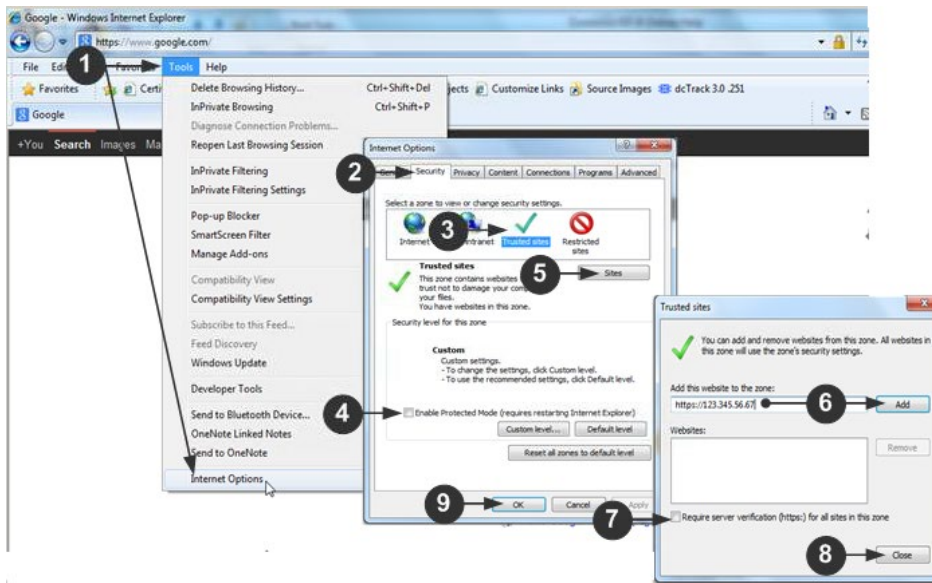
Google - Windows Internet Explorer

https://www.google.com/

File Edit Favorites Tools Help

Favorites Certi jects Customize Links Source Images dcTrack 3.0 .251

Google

+You Search Images Ma

1

Delete Browsing History... Ctrl+Shift+Del
InPrivate Browsing Ctrl+Shift+P
Diagnose Connection Problems...
Reopen Last Browsing Session
InPrivate Filtering
InPrivate Filtering Settings
Pop-up Blocker
SmartScreen Filter
Manage Add-ons
Compatibility View
Compatibility View Settings
Subscribe to this Feed...
Feed Discovery
Windows Update
Developer Tools
Send to Bluetooth Device...
OneNote Linked Notes
Send to OneNote
Internet Options

Internet Options

2

General Security Privacy Content Connections Programs Advanced

Select a zone to view or change security settings.

Internet 3 Intranet Trusted sites Restricted sites

Trusted sites
This zone contains websites trust not to damage your comp your files.
You have websites in this zone.

5 Sites

Security level for this zone

Custom
Custom settings.
- To change the settings, click Custom level.
- To use the recommended settings, click Default level.

4 Enable Protected Mode (requires restarting Internet Explorer)

Custom level... Default level

Reset all zones to default level

9 OK Cancel Apply

Trusted sites

You can add and remove websites from this zone. All websites in this zone will use the zone's security settings.

Add this website to the zone:
https://123.345.56.67 6 Add

Websites:

Remove

7 Require server verification (https:) for all sites in this zone

8 Close